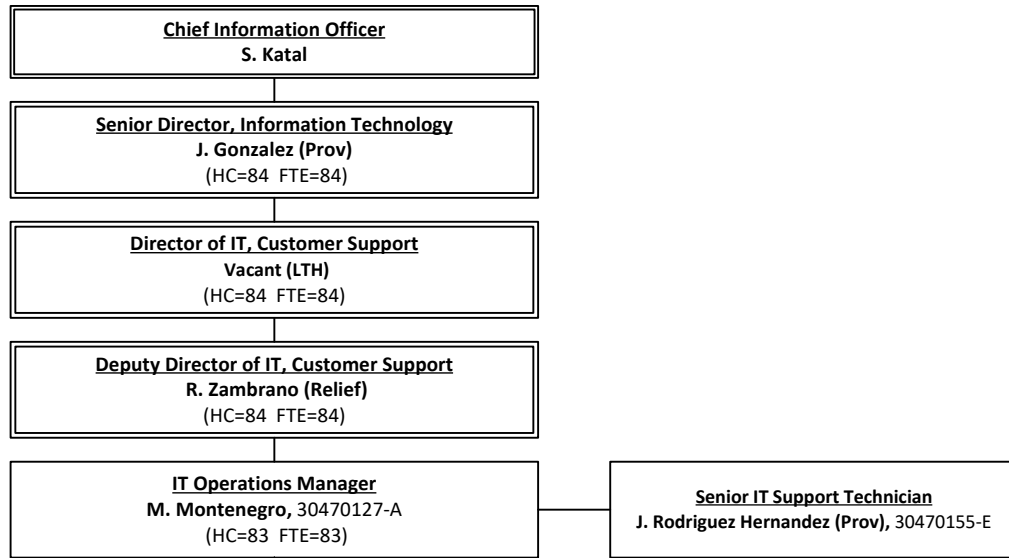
Chief Information Officer
S. Katal

Senior Director, Information Technology
J. Gonzalez (Prov)
(HC=84 FTE=84)

Director of IT, Customer Support
Vacant (LTH)
(HC=84 FTE=84)

Deputy Director of IT, Customer Support
R. Zambrano (Relief)
(HC=84 FTE=84)

IT Operations Manager
M. Montenegro, 30470127-A
(HC=83 FTE=83)

Senior IT Support Technician
J. Rodriguez Hernandez (Prov), 30470155-E